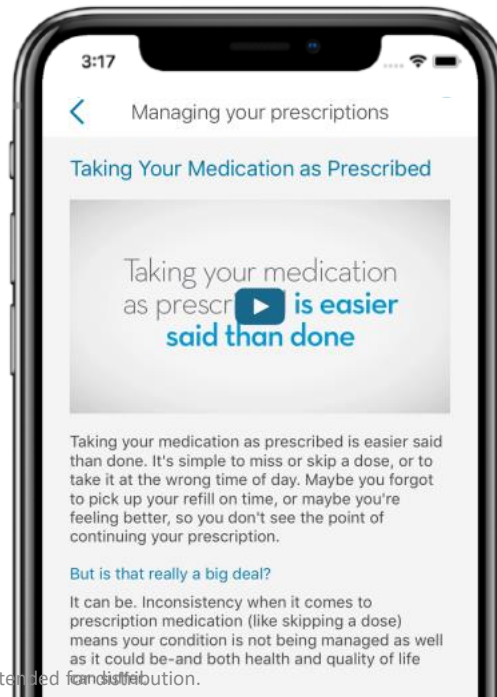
3:17

<

Managing your prescriptions

Taking Your Medication as Prescribed

Taking your medication as prescr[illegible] is easier said than done

Taking your medication as prescribed is easier said than done. It's simple to miss or skip a dose, or to take it at the wrong time of day. Maybe you forgot to pick up your refill on time, or maybe you're feeling better, so you don't see the point of continuing your prescription.

But is that really a big deal?

It can be. Inconsistency when it comes to prescription medication (like skipping a dose) means your condition is not being managed as well as it could be-and both health and quality of life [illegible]

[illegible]tended for distribution.